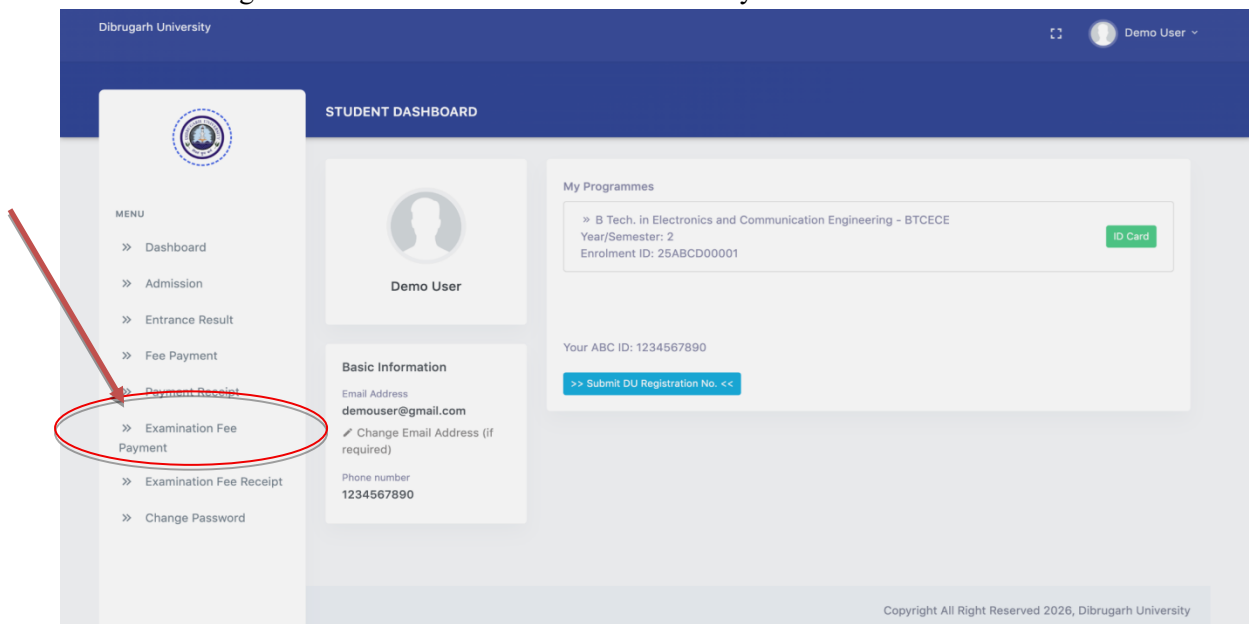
Dibrugarh University

Demo User

STUDENT DASHBOARD

MENU

» Dashboard

» Admission

» Entrance Result

» Fee Payment

» Payment Receipt

» Examination Fee Payment

» Examination Fee Receipt

» Change Password

Demo User

Basic Information

Email Address
demouser@gmail.com
Change Email Address (if required)

Phone number
1234567890

My Programmes

» B Tech. in Electronics and Communication Engineering - BTCECE
Year/Semester: 2
Enrolment ID: 25ABCD00001

ID Card

Your ABC ID: 1234567890

>> Submit DU Registration No. <<

Copyright All Right Reserved 2026, Dibrugarh University